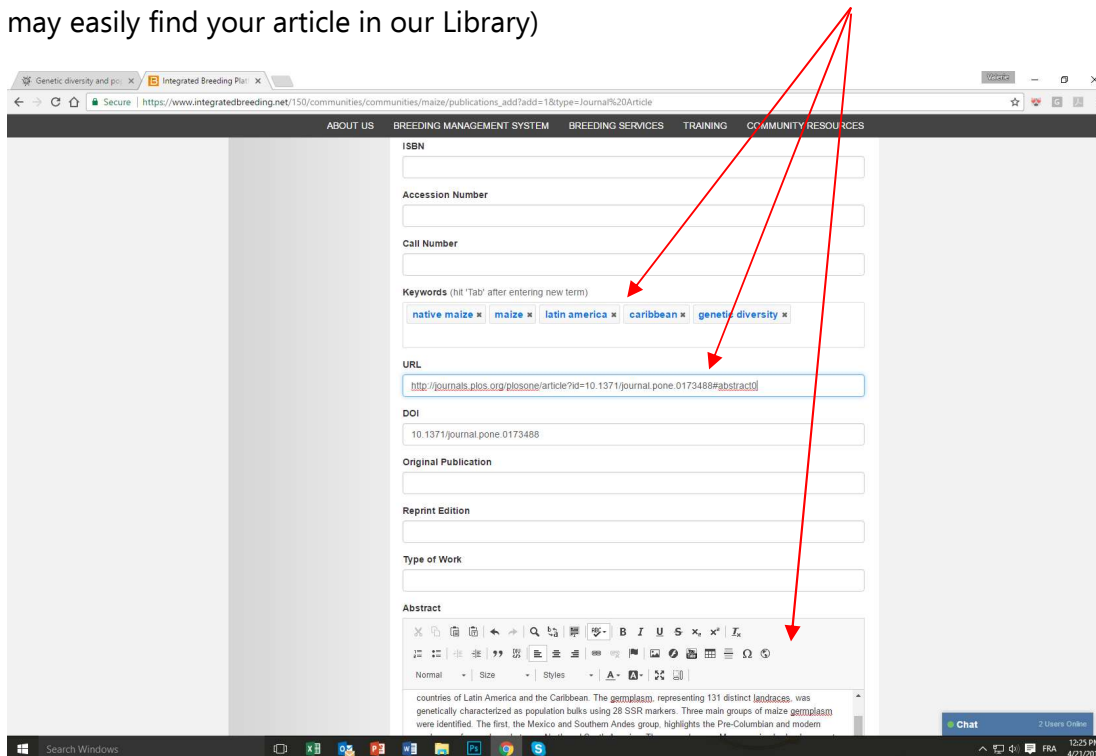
may easily find your article in our Library)

Genetic diversity and po... ×
Integrated Breeding Plat... ×

Secure | https://www.integratedbreeding.net/150/communities/communities/maize/publications_add?add=1&type=Journal%20Article

ABOUT US   BREEDING MANAGEMENT SYSTEM   BREEDING SERVICES   TRAINING   COMMUNITY RESOURCES

ISBN

Accession Number

Call Number

Keywords (hit 'Tab' after entering new term)

native maize × maize × latin america × caribbean × genetic diversity ×

URL

http://journals.plos.org/plosone/article?id=10.1371/journal.pone.0173488#abstract0

DOI

10.1371/journal.pone.0173488

Original Publication

Reprint Edition

Type of Work

Abstract

Normal   Size   Styles

countries of Latin America and the Caribbean. The germplasm, representing 131 distinct landraces, was genetically characterized as population bulks using 28 SSR markers. Three main groups of maize germplasm were identified. The first, the Mexico and Southern Andes group, highlights the Pre-Columbian and modern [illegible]

Chat   2 Users Online

Search Windows

FRA   12:25 PM   4/21/20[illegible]